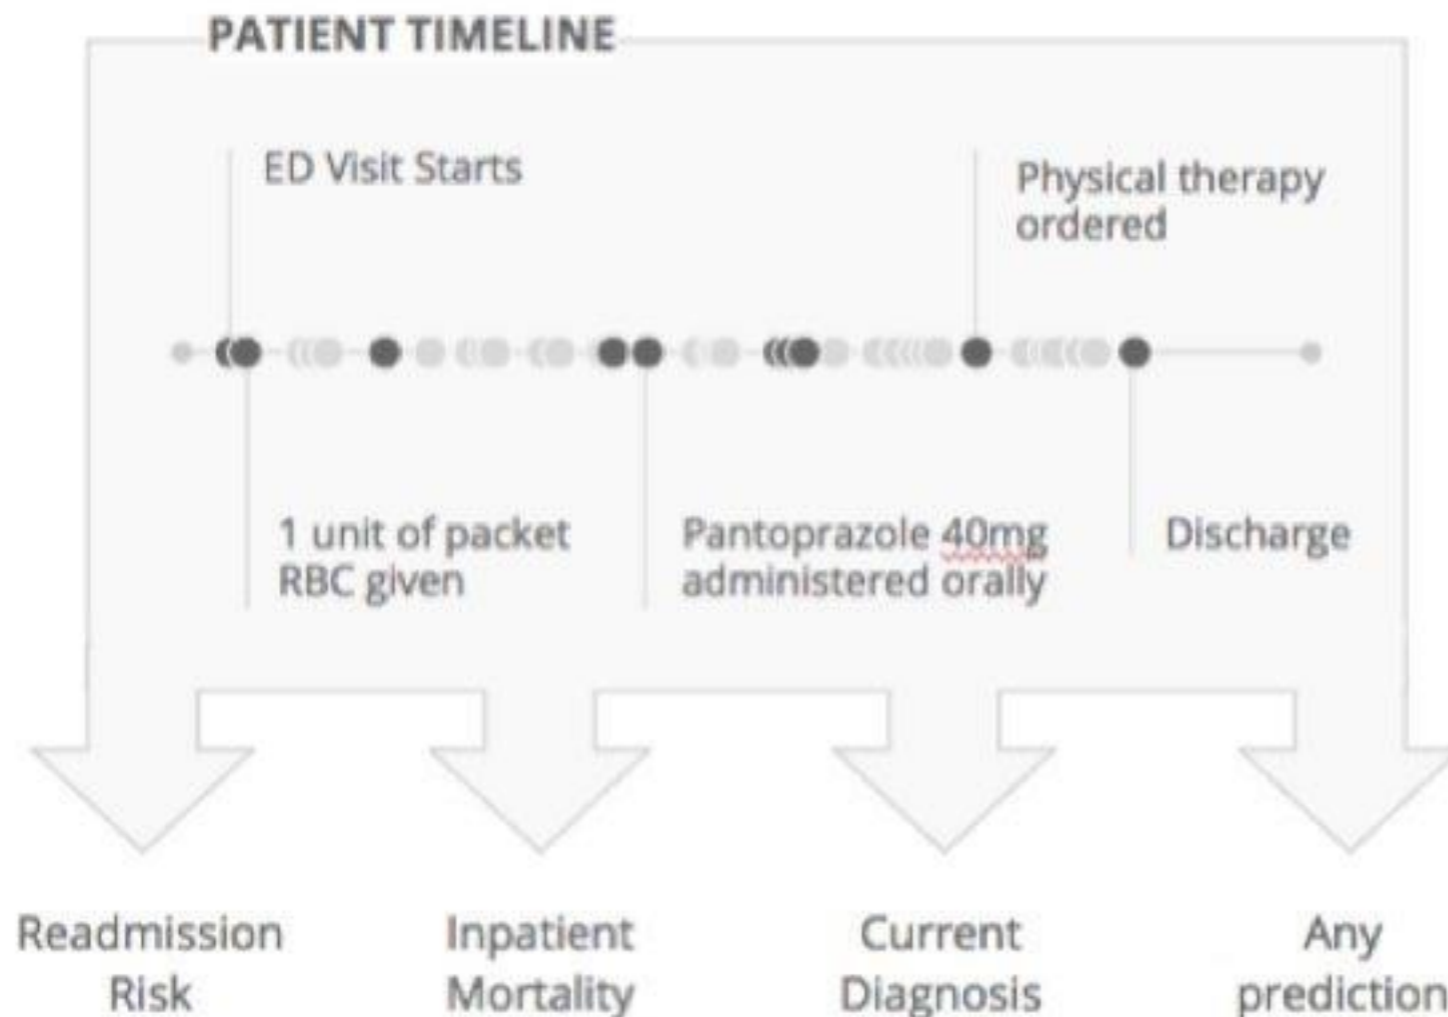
PATIENT TIMELINE

ED Visit Starts

Physical therapy ordered

1 unit of packet RBC given

Pantoprazole 40mg administered orally

Discharge

Readmission Risk

Inpatient Mortality

Current Diagnosis

Any prediction